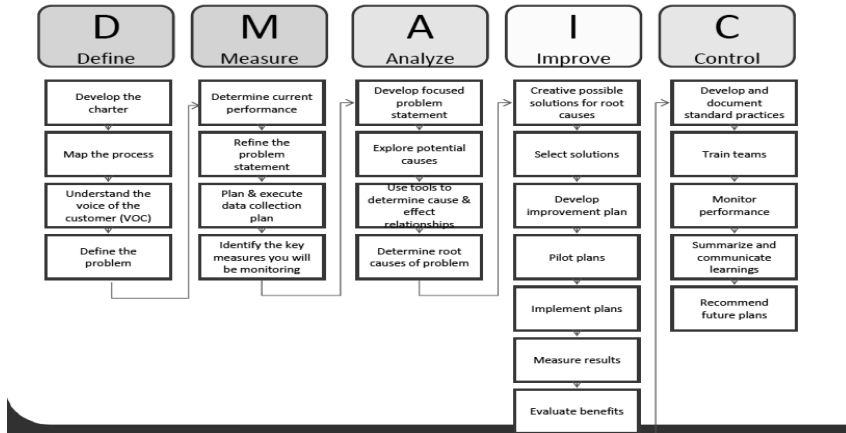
D
Define

Develop the charter

Map the process

Understand the voice of the customer (VOC)

Define the problem

M
Measure

Determine current performance

Refine the problem statement

Plan & execute data collection plan

Identify the key measures you will be monitoring

A
Analyze

Develop focused problem statement

Explore potential causes

Use tools to determine cause & effect relationships

Determine root causes of problem

I
Improve

Creative possible solutions for root causes

Select solutions

Develop improvement plan

Pilot plans

Implement plans

Measure results

Evaluate benefits

C
Control

Develop and document standard practices

Train teams

Monitor performance

Summarize and communicate learnings

Recommend future plans